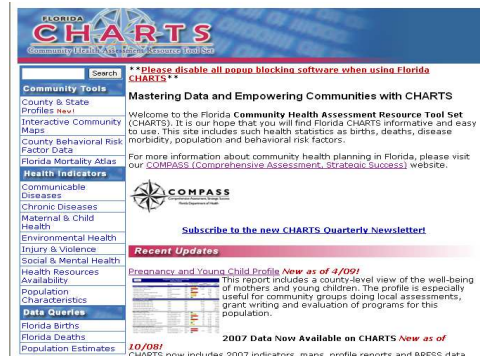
FLORIDA
CHARTS
Community Health Assessment Resource Tool Set

Search

Community Tools
County & State Profiles New!
Interactive Community Maps
County Behavioral Risk Factor Data
Florida Mortality Atlas
Health Indicators
Communicable Diseases
Chronic Diseases
Maternal & Child Health
Environmental Health
Injury & Violence
Social & Mental Health
Health Resources Availability
Population Characteristics
Data Queries
Florida Births
Florida Deaths
Population Estimates

**Please disable all popup blocking software when using Florida CHARTS**

Mastering Data and Empowering Communities with CHARTS

Welcome to the Florida Community Health Assessment Resource Tool Set (CHARTS). It is our hope that you will find Florida CHARTS informative and easy to use. This site includes such health statistics as births, deaths, disease morbidity, population and behavioral risk factors.

For more information about community health planning in Florida, please visit our COMPASS (Comprehensive Assessment, Strategic Success) website.

COMPASS
Comprehensive Assessment, Strategic Success
Florida Department of Health

Subscribe to the new CHARTS Quarterly Newsletter!

Recent Updates

Pregnancy and Young Child Profile New as of 4/09!
This report includes a county-level view of the well-being of mothers and young children. The profile is especially useful for community groups doing local assessments, grant writing and evaluation of programs for this population.

2007 Data Now Available on CHARTS New as of 10/08!
CHARTS now includes 2007 indicators, maps, profile reports and BRFSS data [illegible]